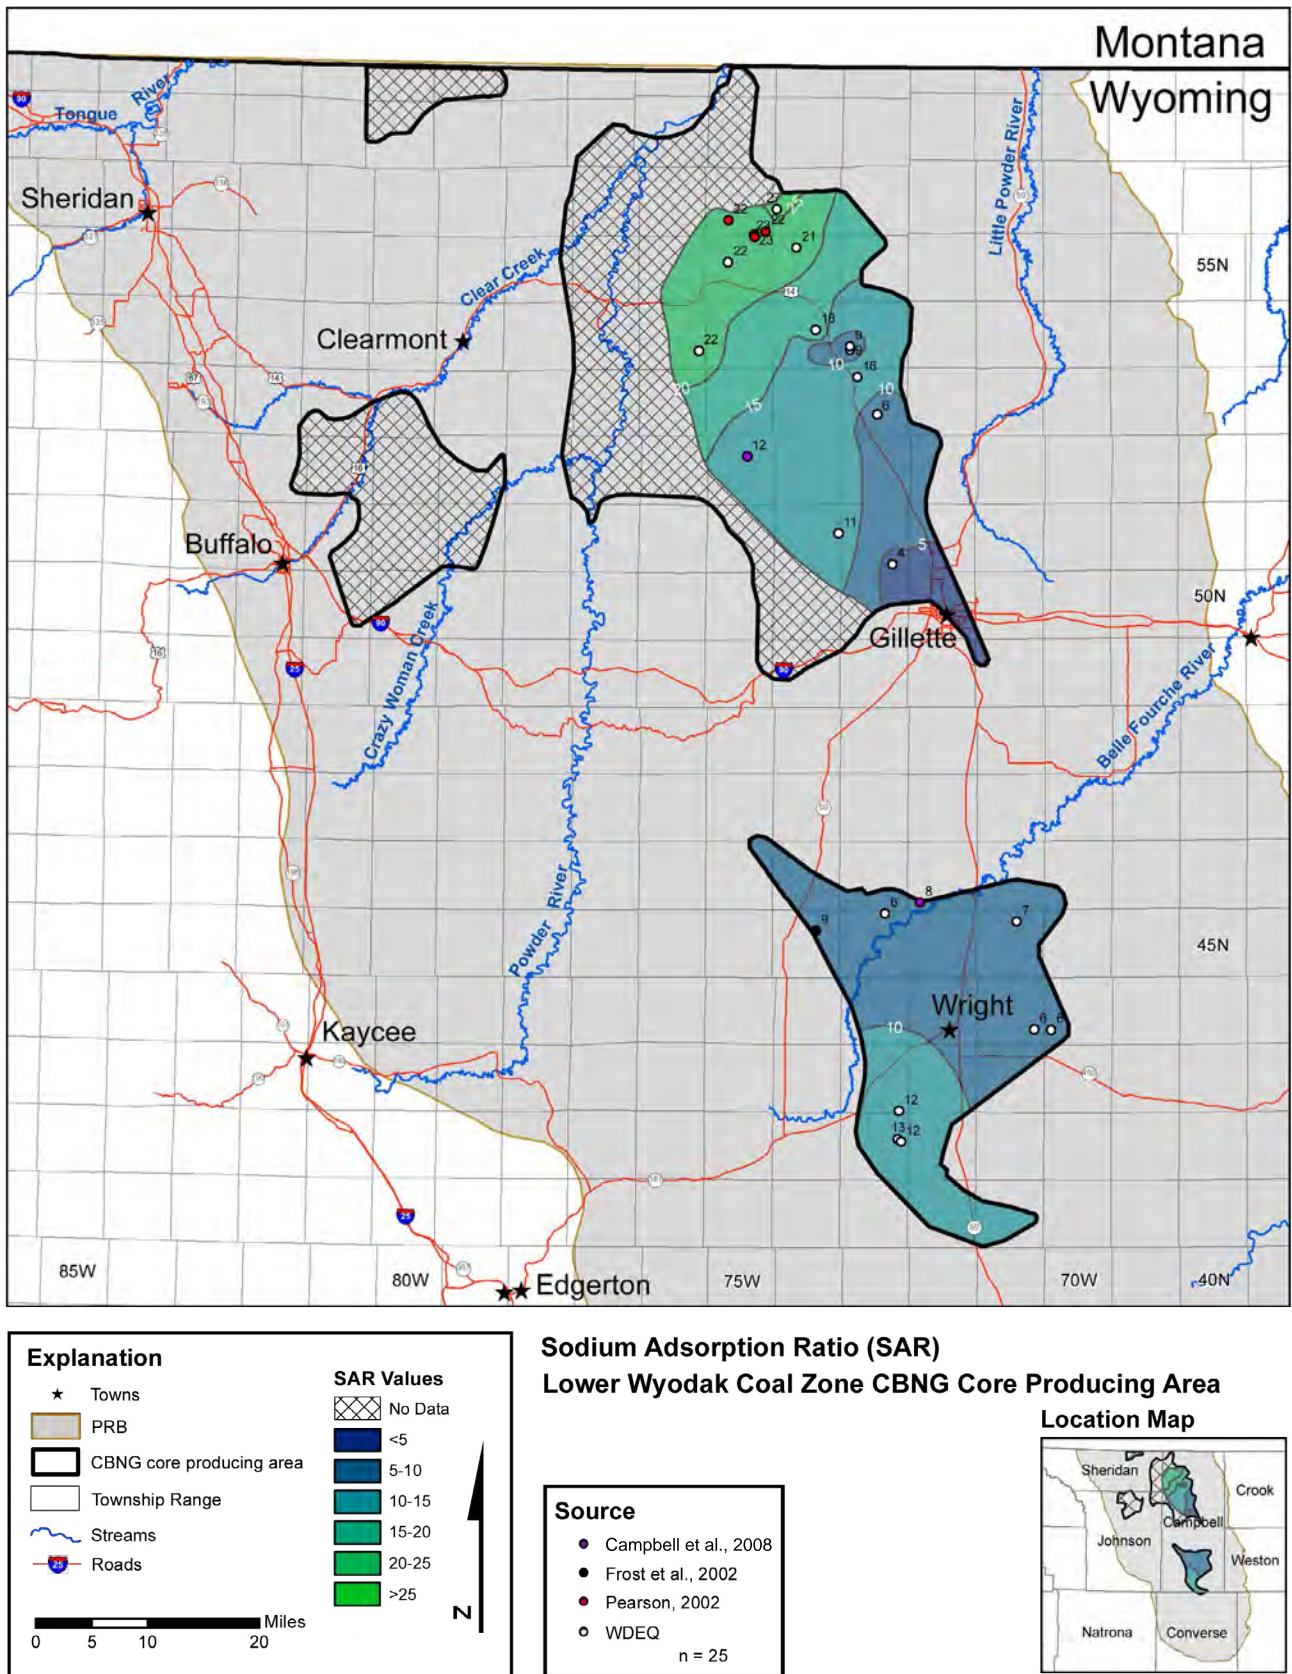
Montana
Wyoming

Tongue River
Sheridan
Clear Creek
Clearmont
Little Powder River
55N
Buffalo
Crazy Woman Creek
Gillette
50N
Belle Fourche River
Powder River
Wright
45N
Kaycee
Edgerton
85W
80W
75W
70W
40N

22
27
22
23
25
23
21
22
22
20
18
9
10
16
10
6
15
12
11
4
5
8
6
9
7
10
6
6
12
13
12

Explanation
Towns
PRB
CBNG core producing area
Township Range
Streams
Roads

SAR Values
No Data
<5
5-10
10-15
15-20
20-25
>25

N

0 5 10 20 Miles

Sodium Adsorption Ratio (SAR)
Lower Wyodak Coal Zone CBNG Core Producing Area

Source
Campbell et al., 2008
Frost et al., 2002
Pearson, 2002
WDEQ
n = 25

Location Map
Sheridan
Crook
Campbell
Johnson
Weston
Natrona
Converse